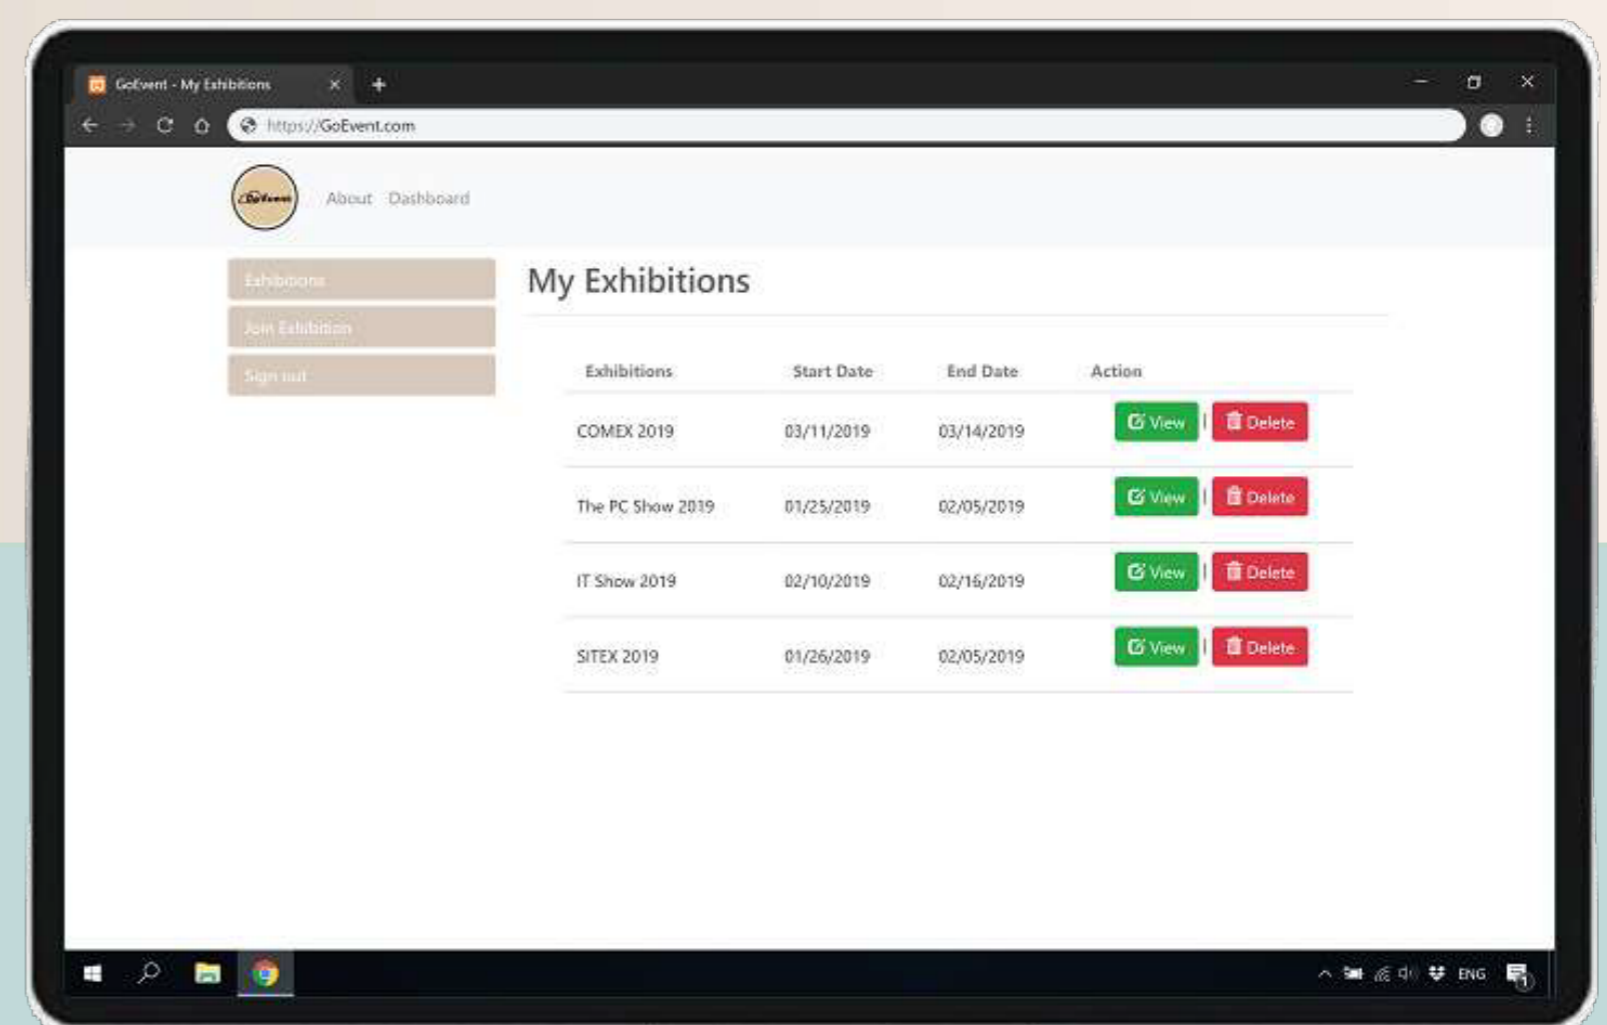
GoEvent - My Exhibitions

https://GoEvent.com

GoEvent

About Dashboard

Exhibitions

Join Exhibition

Sign out

My Exhibitions

| Exhibitions | Start Date | End Date | Action |
|---|---|---|---|
| COMEX 2019 | 03/11/2019 | 03/14/2019 | View \| Delete |
| The PC Show 2019 | 01/25/2019 | 02/05/2019 | View \| Delete |
| IT Show 2019 | 02/10/2019 | 02/16/2019 | View \| Delete |
| SITEX 2019 | 01/26/2019 | 02/05/2019 | View \| Delete |

ENG